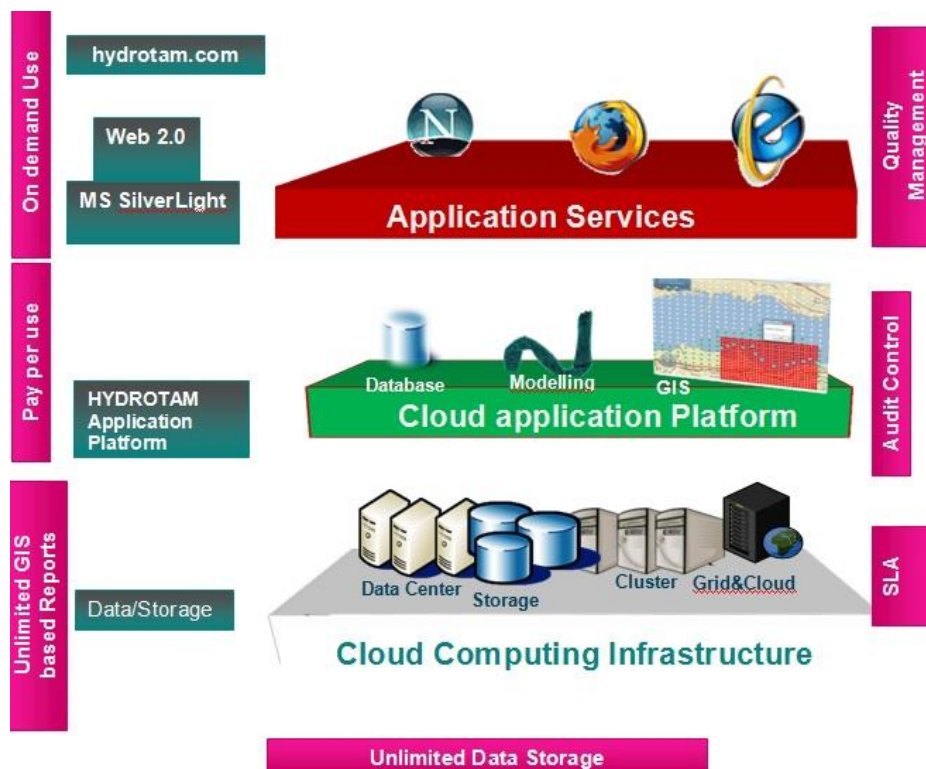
On demand Use

hydrotam.com

Web 2.0

MS SilverLight

Application Services

Quality Management

Pay per use

HYDROTAM Application Platform

Database

Modelling

GIS

Cloud application Platform

Audit Control

Unlimited GIS based Reports

Data/Storage

Data Center

Storage

Cluster

Grid&Cloud

Cloud Computing Infrastructure

SLA

Unlimited Data Storage